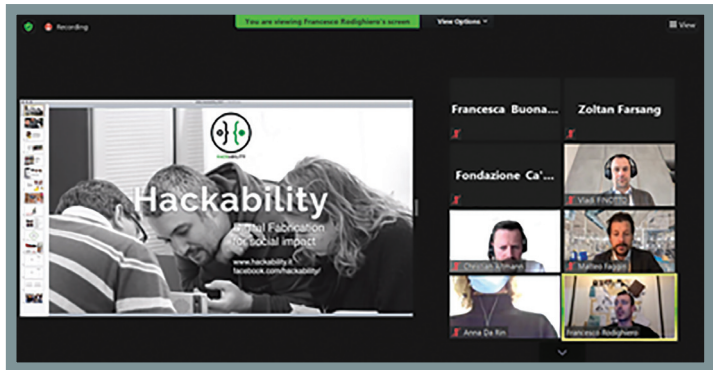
Recording

You are viewing Francesco Rodighiero's screen

View Options

View

Hackability

Digital Fabrication for social impact

www.hackability.it
facebook.com/hackability/

Francesca Buona...

Zoltan Farsang

Fondazione Ca'...

Vladi FINOTTO

Christian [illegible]

Matteo Faggin

Anna Da Rin

Francesco Rodighiero